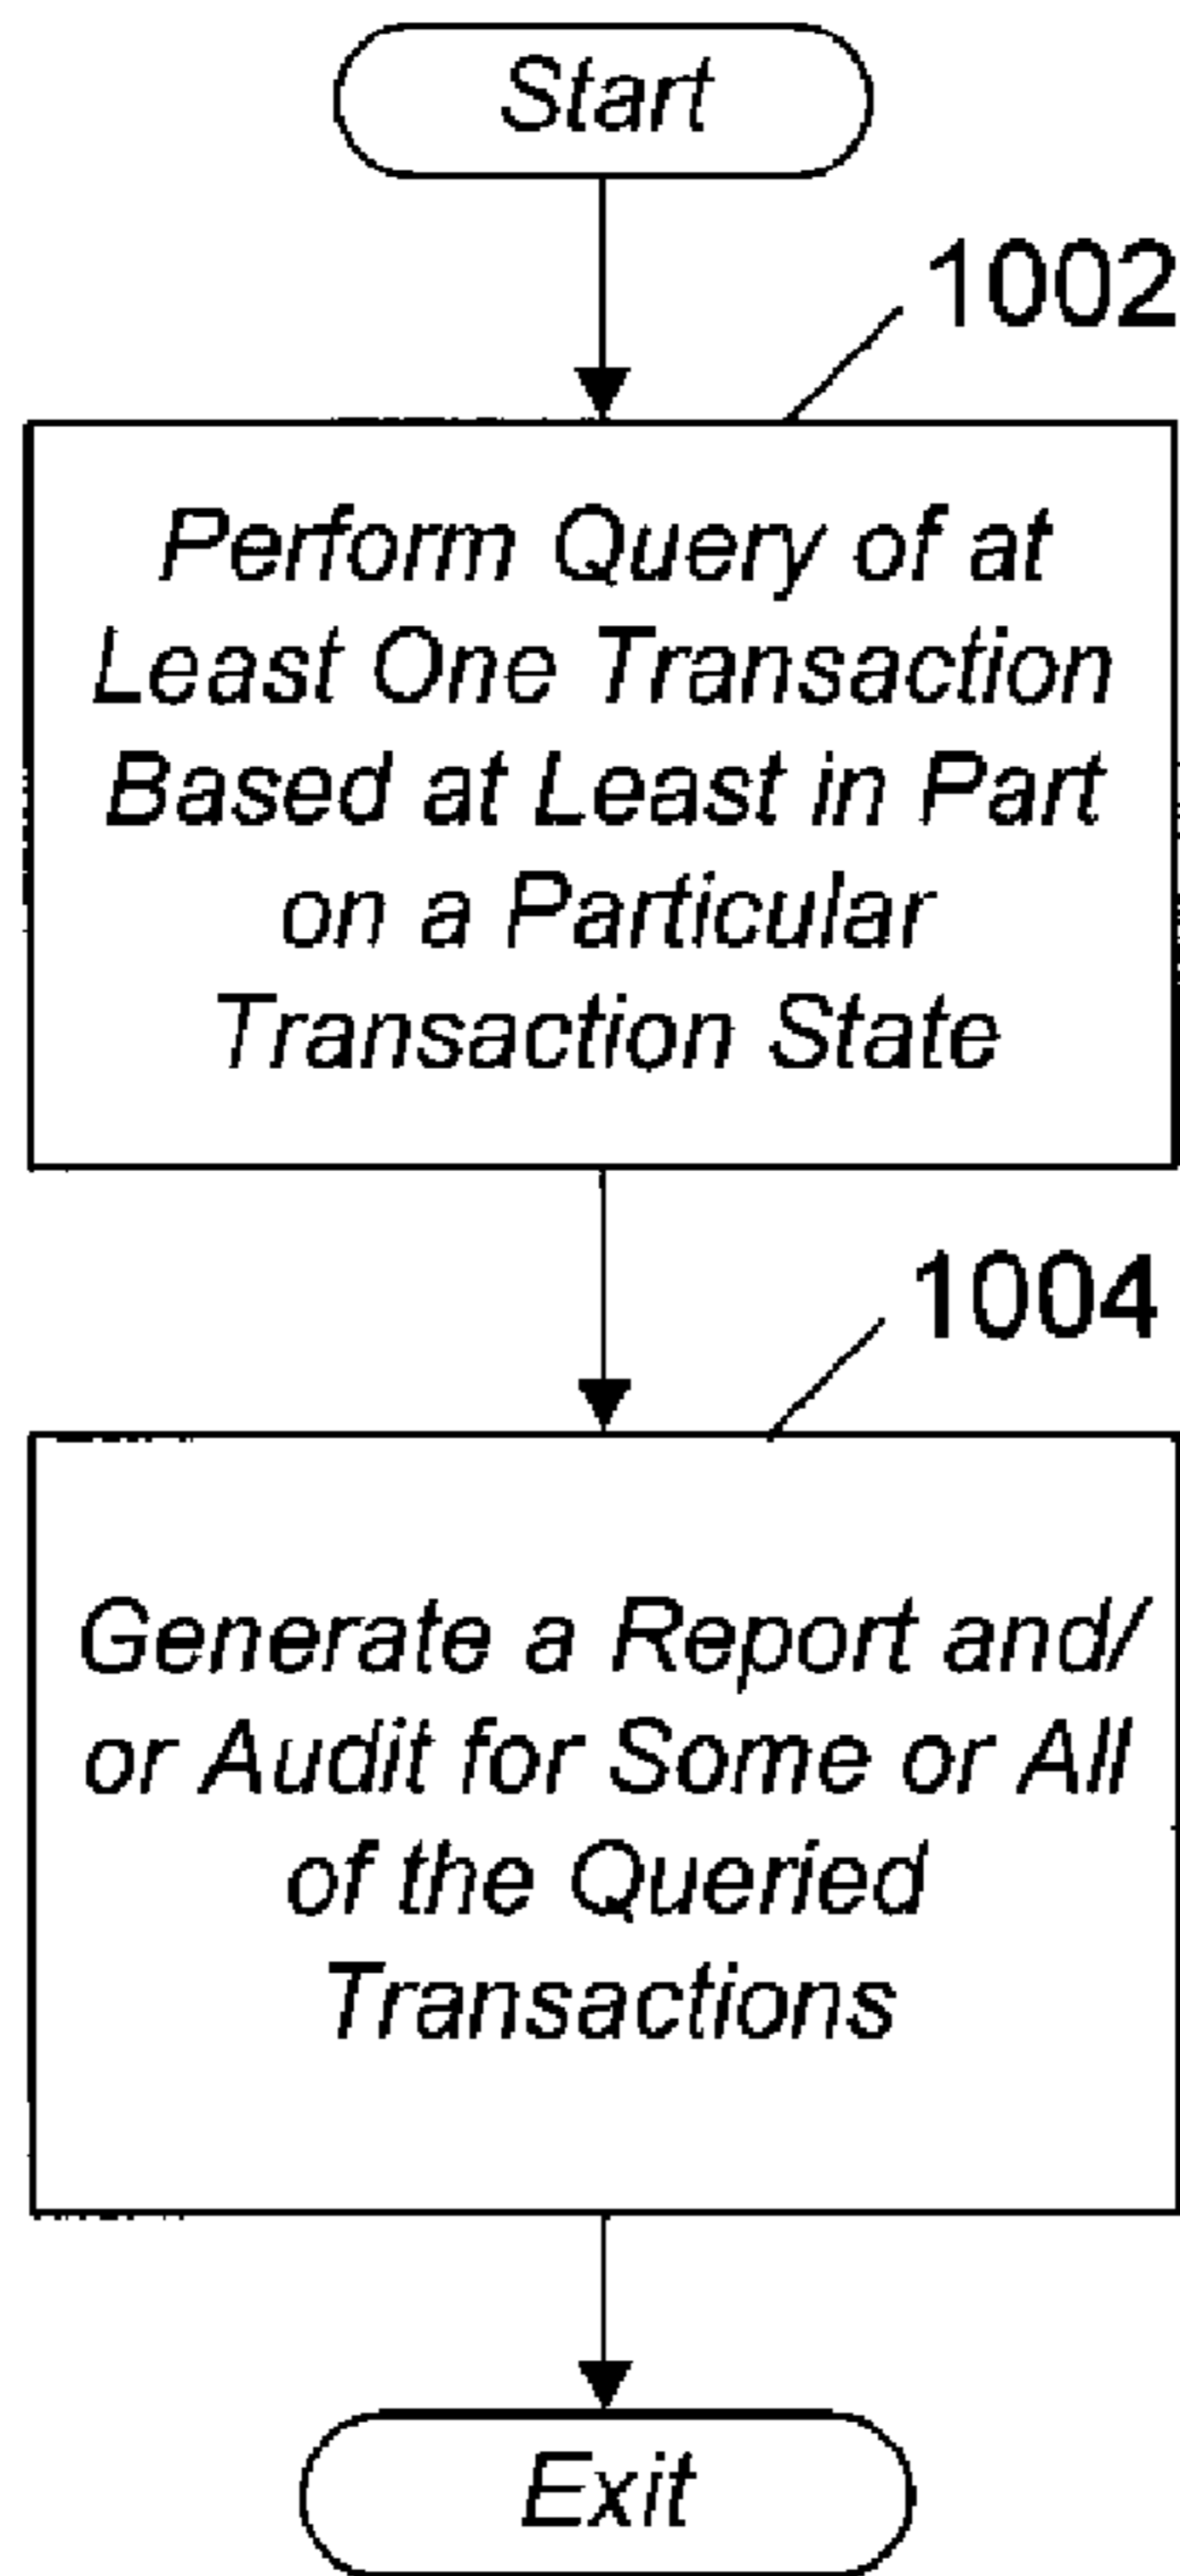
Start

1002

Perform Query of at Least One Transaction Based at Least in Part on a Particular Transaction State

1004

Generate a Report and/ or Audit for Some or All of the Queried Transactions

Exit